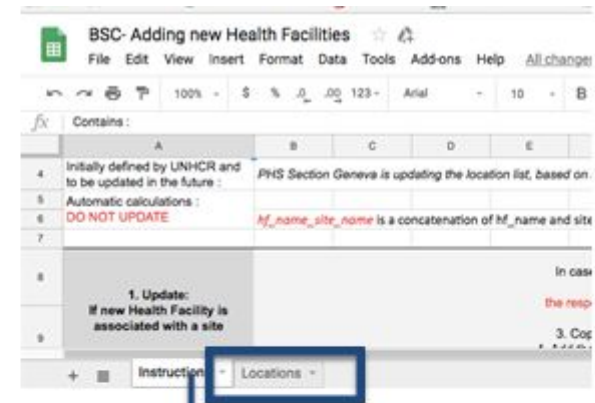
BSC- Adding new Health Facilities

File Edit View Insert Format Data Tools Add-ons Help All change

100% $ % .0 .00 123 Arial 10 B

fx Contains :

| | A | B | C | D | E |
|---|---|---|---|---|---|
| 4 | Initially defined by UNHCR and to be updated in the future : | PHS Section Geneva is updating the location list, based on | | | |
| 5 | Automatic calculations : | | | | |
| 6 | DO NOT UPDATE | hf_name_site_name is a concatenation of hf_name and site | | | |
| 7 | | | | | |
| 8 | 1. Update: If new Health Facility is associated with a site | In case | | | |
| | | the resp | | | |
| 9 | | 3. Cop | | | |

+ Instructions Locations